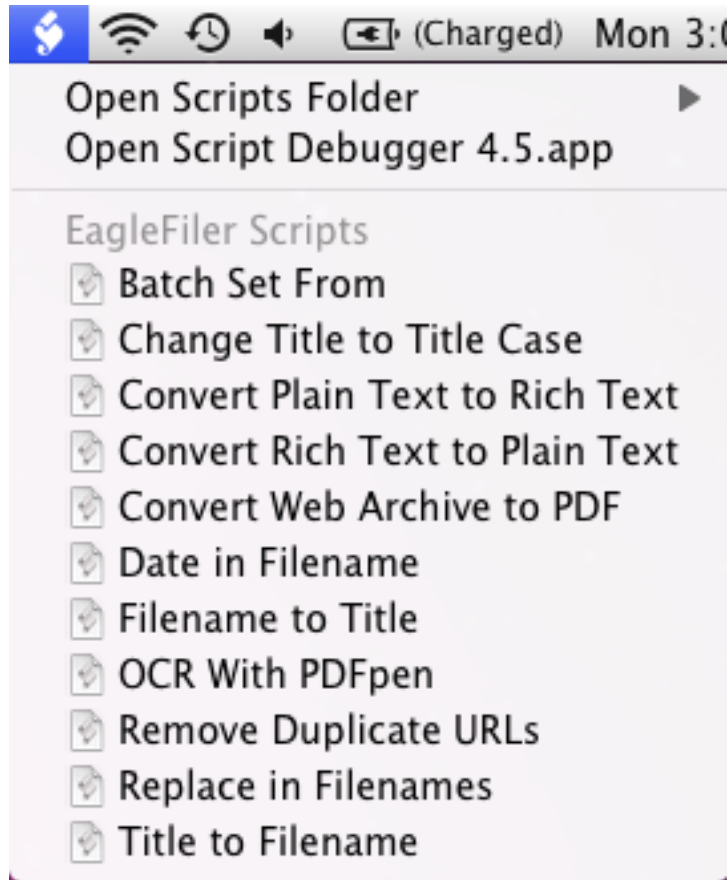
(Charged) Mon 3:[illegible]

Open Scripts Folder
Open Script Debugger 4.5.app

EagleFiler Scripts
Batch Set From
Change Title to Title Case
Convert Plain Text to Rich Text
Convert Rich Text to Plain Text
Convert Web Archive to PDF
Date in Filename
Filename to Title
OCR With PDFpen
Remove Duplicate URLs
Replace in Filenames
Title to Filename